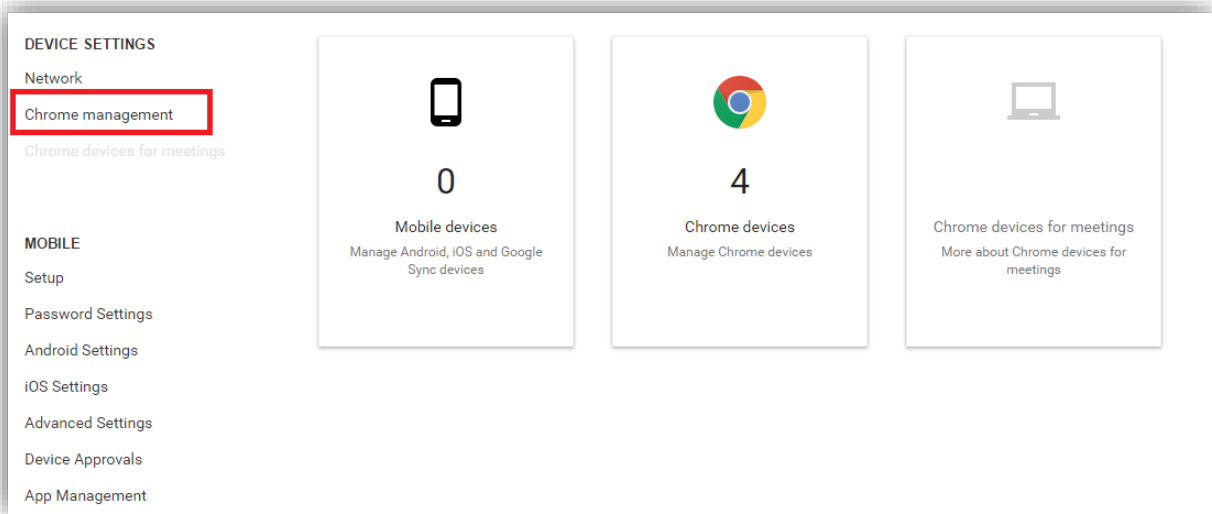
DEVICE SETTINGS
Network
Chrome management
Chrome devices for meetings

MOBILE
Setup
Password Settings
Android Settings
iOS Settings
Advanced Settings
Device Approvals
App Management

0
Mobile devices
Manage Android, iOS and Google Sync devices

4
Chrome devices
Manage Chrome devices

Chrome devices for meetings
More about Chrome devices for meetings